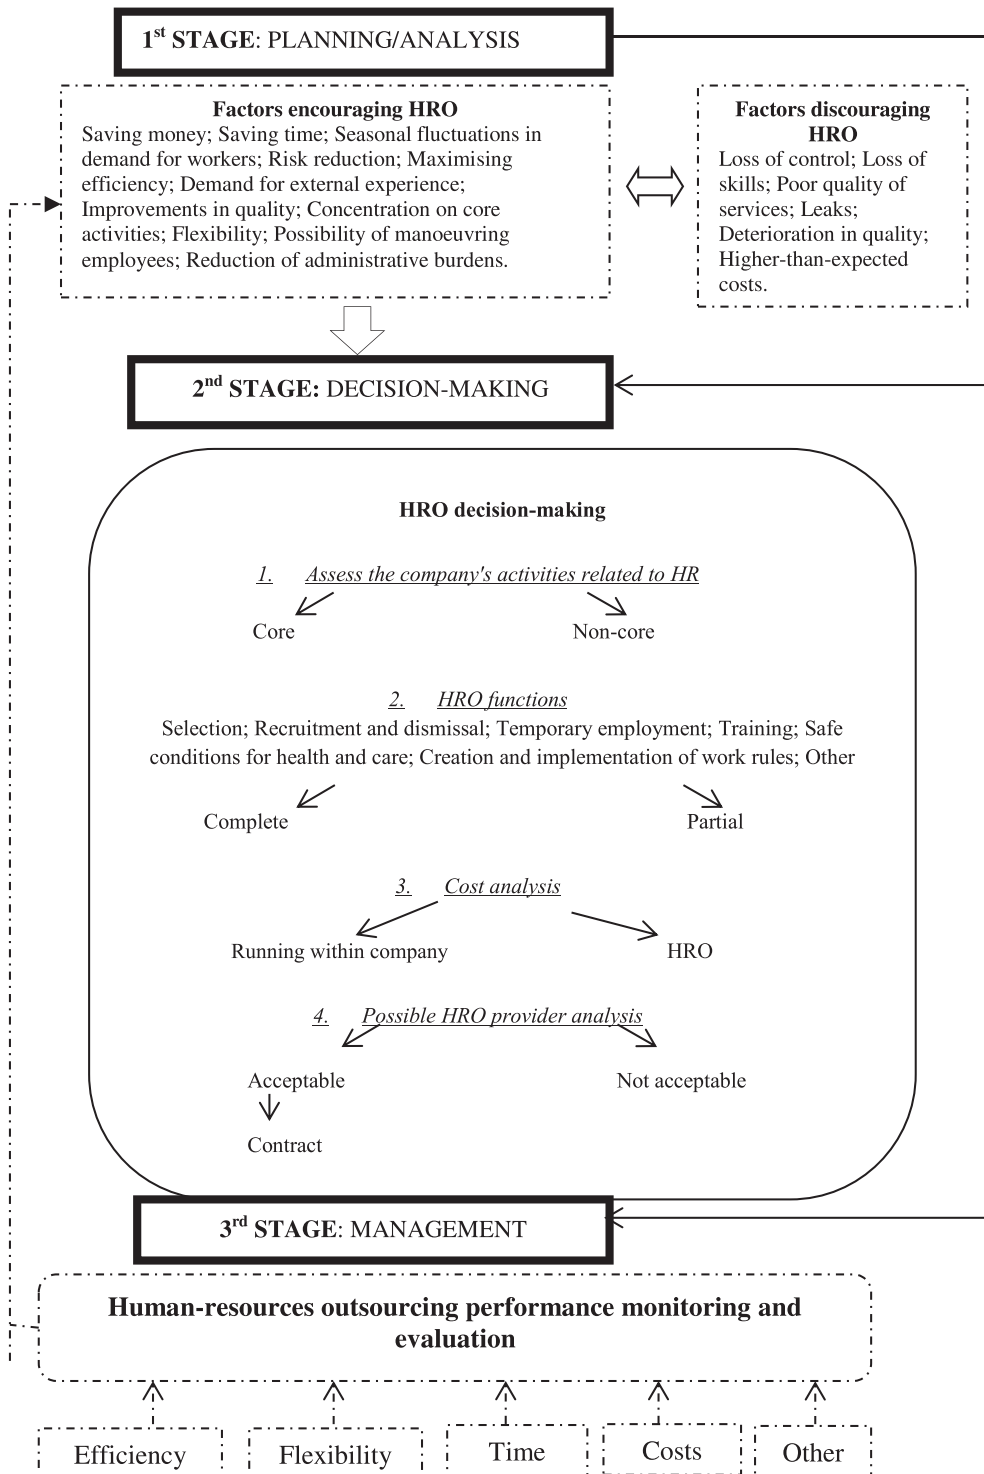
1$^{st}$ STAGE: PLANNING/ANALYSIS

Factors encouraging HRO
Saving money; Saving time; Seasonal fluctuations in demand for workers; Risk reduction; Maximising efficiency; Demand for external experience; Improvements in quality; Concentration on core activities; Flexibility; Possibility of manoeuvring employees; Reduction of administrative burdens.

Factors discouraging HRO
Loss of control; Loss of skills; Poor quality of services; Leaks; Deterioration in quality; Higher-than-expected costs.

2$^{nd}$ STAGE: DECISION-MAKING

HRO decision-making

1. Assess the company's activities related to HR

Core

Non-core

2. HRO functions
Selection; Recruitment and dismissal; Temporary employment; Training; Safe conditions for health and care; Creation and implementation of work rules; Other

Complete

Partial

3. Cost analysis

Running within company

HRO

4. Possible HRO provider analysis

Acceptable

Not acceptable

Contract

3$^{rd}$ STAGE: MANAGEMENT

Human-resources outsourcing performance monitoring and evaluation

Efficiency

Flexibility

Time

Costs

Other